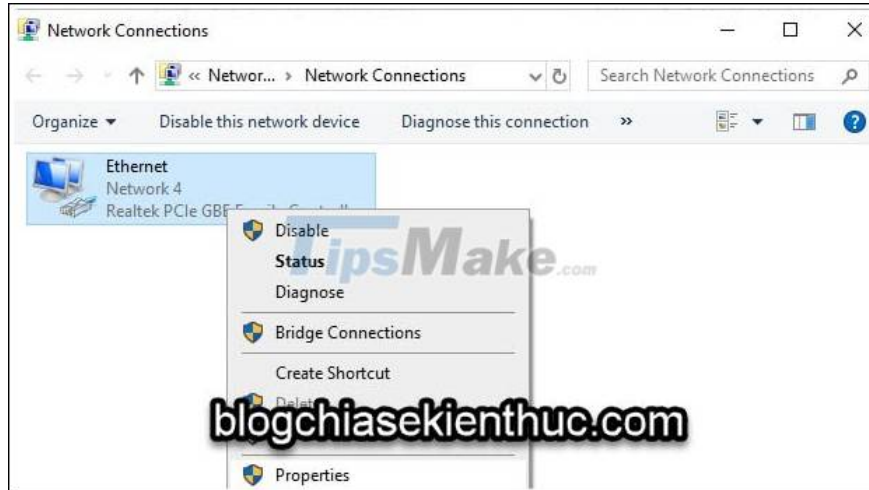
Network Connections

« Networ... › Network Connections

Search Network Connections

Organize ▾ Disable this network device Diagnose this connection »

Ethernet
Network 4
Realtek PCIe GBE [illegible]

Disable
Status
Diagnose
Bridge Connections
Create Shortcut
Delet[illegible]
Properties

TipsMake.com

blogchiasekienthuc.com